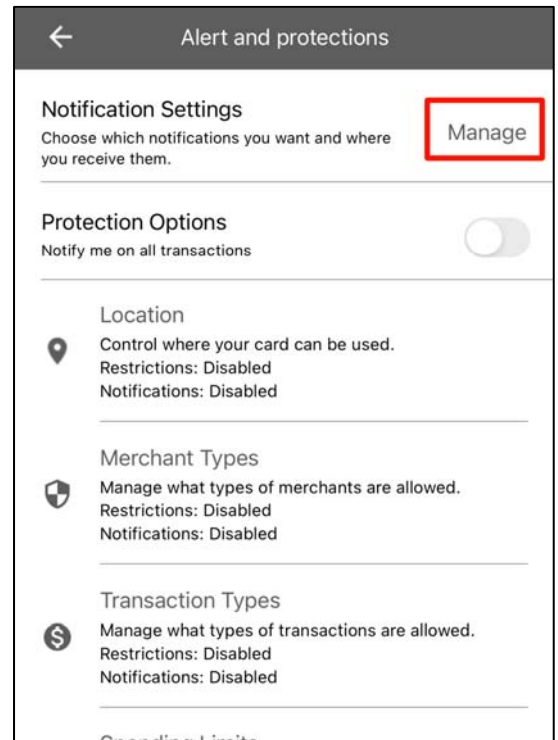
Alert and protections

Notification Settings
Choose which notifications you want and where you receive them.

Manage

Protection Options
Notify me on all transactions

Location
Control where your card can be used.
Restrictions: Disabled
Notifications: Disabled

Merchant Types
Manage what types of merchants are allowed.
Restrictions: Disabled
Notifications: Disabled

Transaction Types
Manage what types of transactions are allowed.
Restrictions: Disabled
Notifications: Disabled

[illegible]